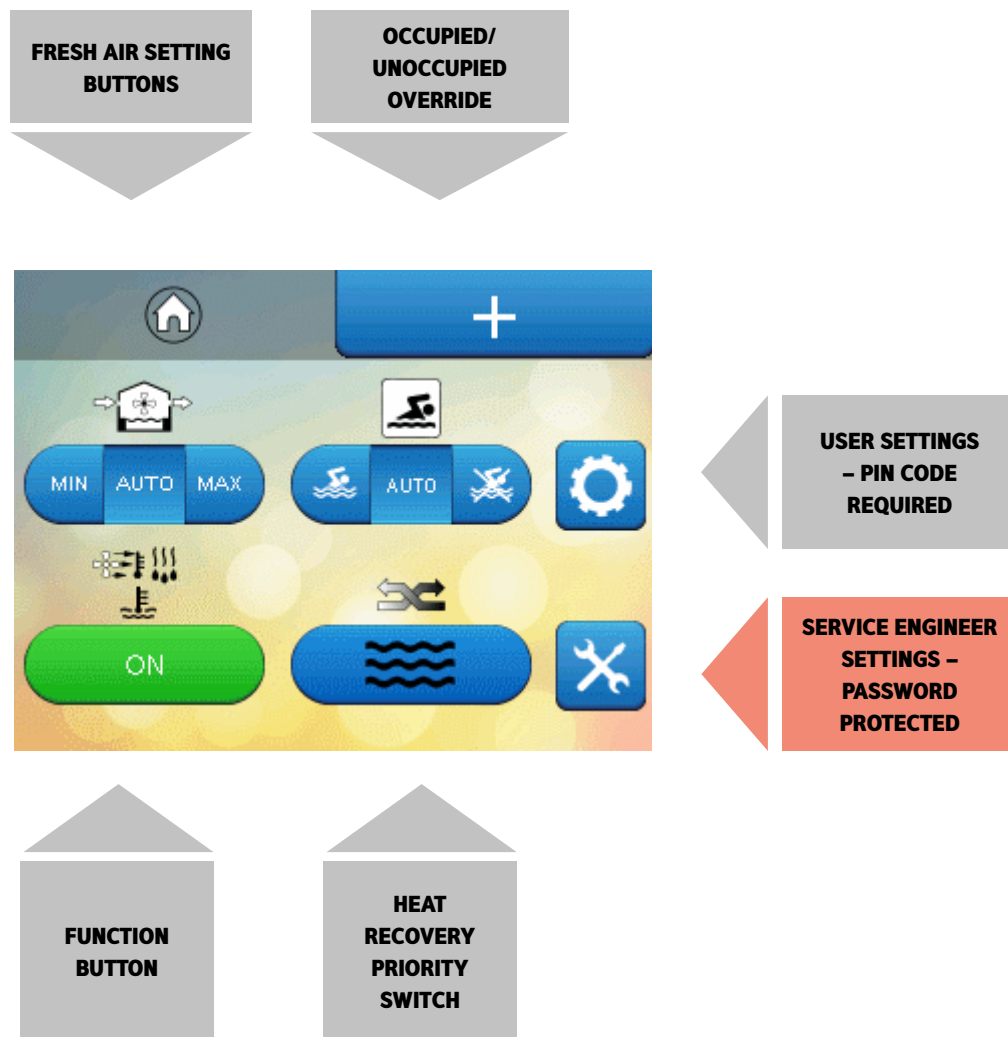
FRESH AIR SETTING BUTTONS

OCCUPIED/ UNOCCUPIED OVERRIDE

+

MIN AUTO MAX

AUTO

USER SETTINGS – PIN CODE REQUIRED

ON

SERVICE ENGINEER SETTINGS – PASSWORD PROTECTED

FUNCTION BUTTON

HEAT RECOVERY PRIORITY SWITCH